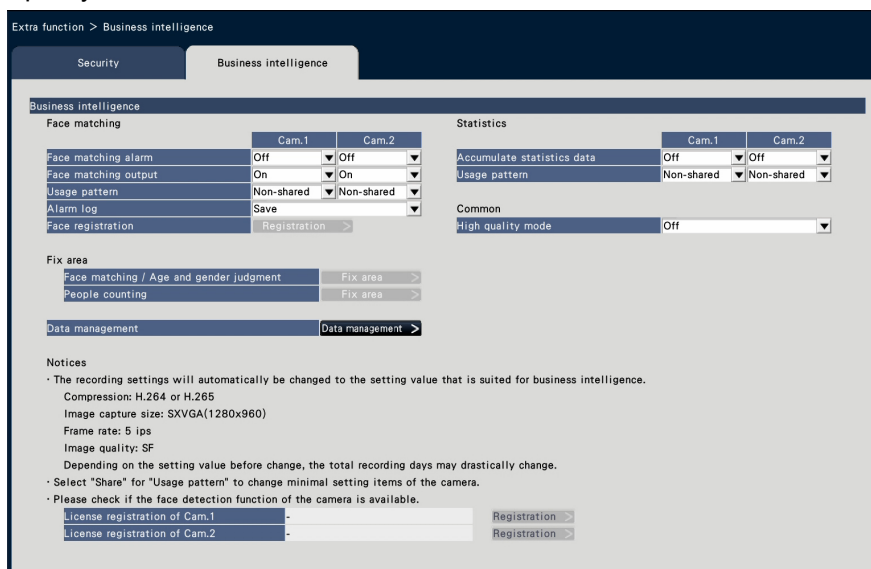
Extra function > Business intelligence

Security

Business intelligence

Business intelligence

Face matching

| | Cam.1 | Cam.2 |
|---|---|---|
| Face matching alarm | Off | Off |
| Face matching output | On | On |
| Usage pattern | Non-shared | Non-shared |
| Alarm log | Save | |
| Face registration | Registration > | |

Statistics

| | Cam.1 | Cam.2 |
|---|---|---|
| Accumulate statistics data | Off | Off |
| Usage pattern | Non-shared | Non-shared |

Common

| | |
|---|---|
| High quality mode | Off |

Fix area

| | |
|---|---|
| Face matching / Age and gender judgment | Fix area > |
| People counting | Fix area > |

Data management | Data management >

Notices

· The recording settings will automatically be changed to the setting value that is suited for business intelligence.

Compression: H.264 or H.265

Image capture size: SXVGA(1280x960)

Frame rate: 5 ips

Image quality: SF

Depending on the setting value before change, the total recording days may drastically change.

· Select "Share" for "Usage pattern" to change minimal setting items of the camera.

· Please check if the face detection function of the camera is available.

| | | |
|---|---|---|
| License registration of Cam.1 | - | Registration > |
| License registration of Cam.2 | - | Registration > |